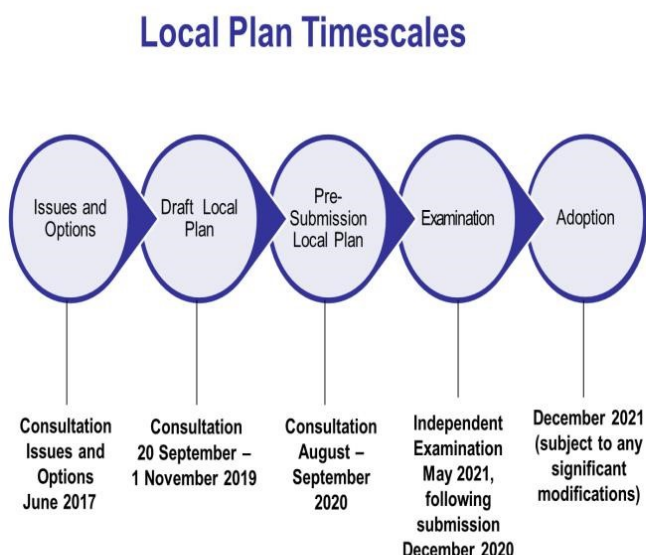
Local Plan Timescales

Issues and Options

Draft Local Plan

Pre-Submission Local Plan

Examination

Adoption

Consultation Issues and Options June 2017

Consultation 20 September – 1 November 2019

Consultation August – September 2020

Independent Examination May 2021, following submission December 2020

December 2021 (subject to any significant modifications)